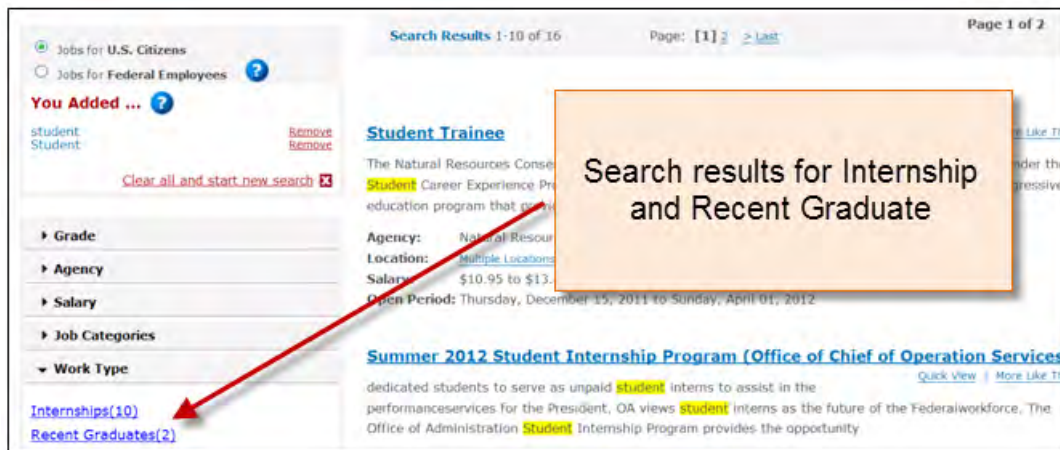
Jobs for U.S. Citizens
Jobs for Federal Employees ?

You Added ... ?

student Remove
Student Remove

Clear all and start new search

Grade
Agency
Salary
Job Categories
Work Type

Internships(10)
Recent Graduates(2)

Search Results 1-10 of 16 Page: [1] 2 > Last Page 1 of 2

Search results for Internship and Recent Graduate

Student Trainee

The Natural Resources Conse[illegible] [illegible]der th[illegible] Student Career Experience Pr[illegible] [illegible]gressiv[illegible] education program that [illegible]

Agency: Natural Resour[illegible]
Location: Multiple Locations
Salary: $10.95 to $13.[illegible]
Open Period: Thursday, December 15, 2011 to Sunday, April 01, 2012

Summer 2012 Student Internship Program (Office of Chief of Operation Services

Quick View | More Like T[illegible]

dedicated students to serve as unpaid student interns to assist in the performanceservices for the President. OA views student interns as the future of the Federalworkforce. The Office of Administration Student Internship Program provides the opportunity